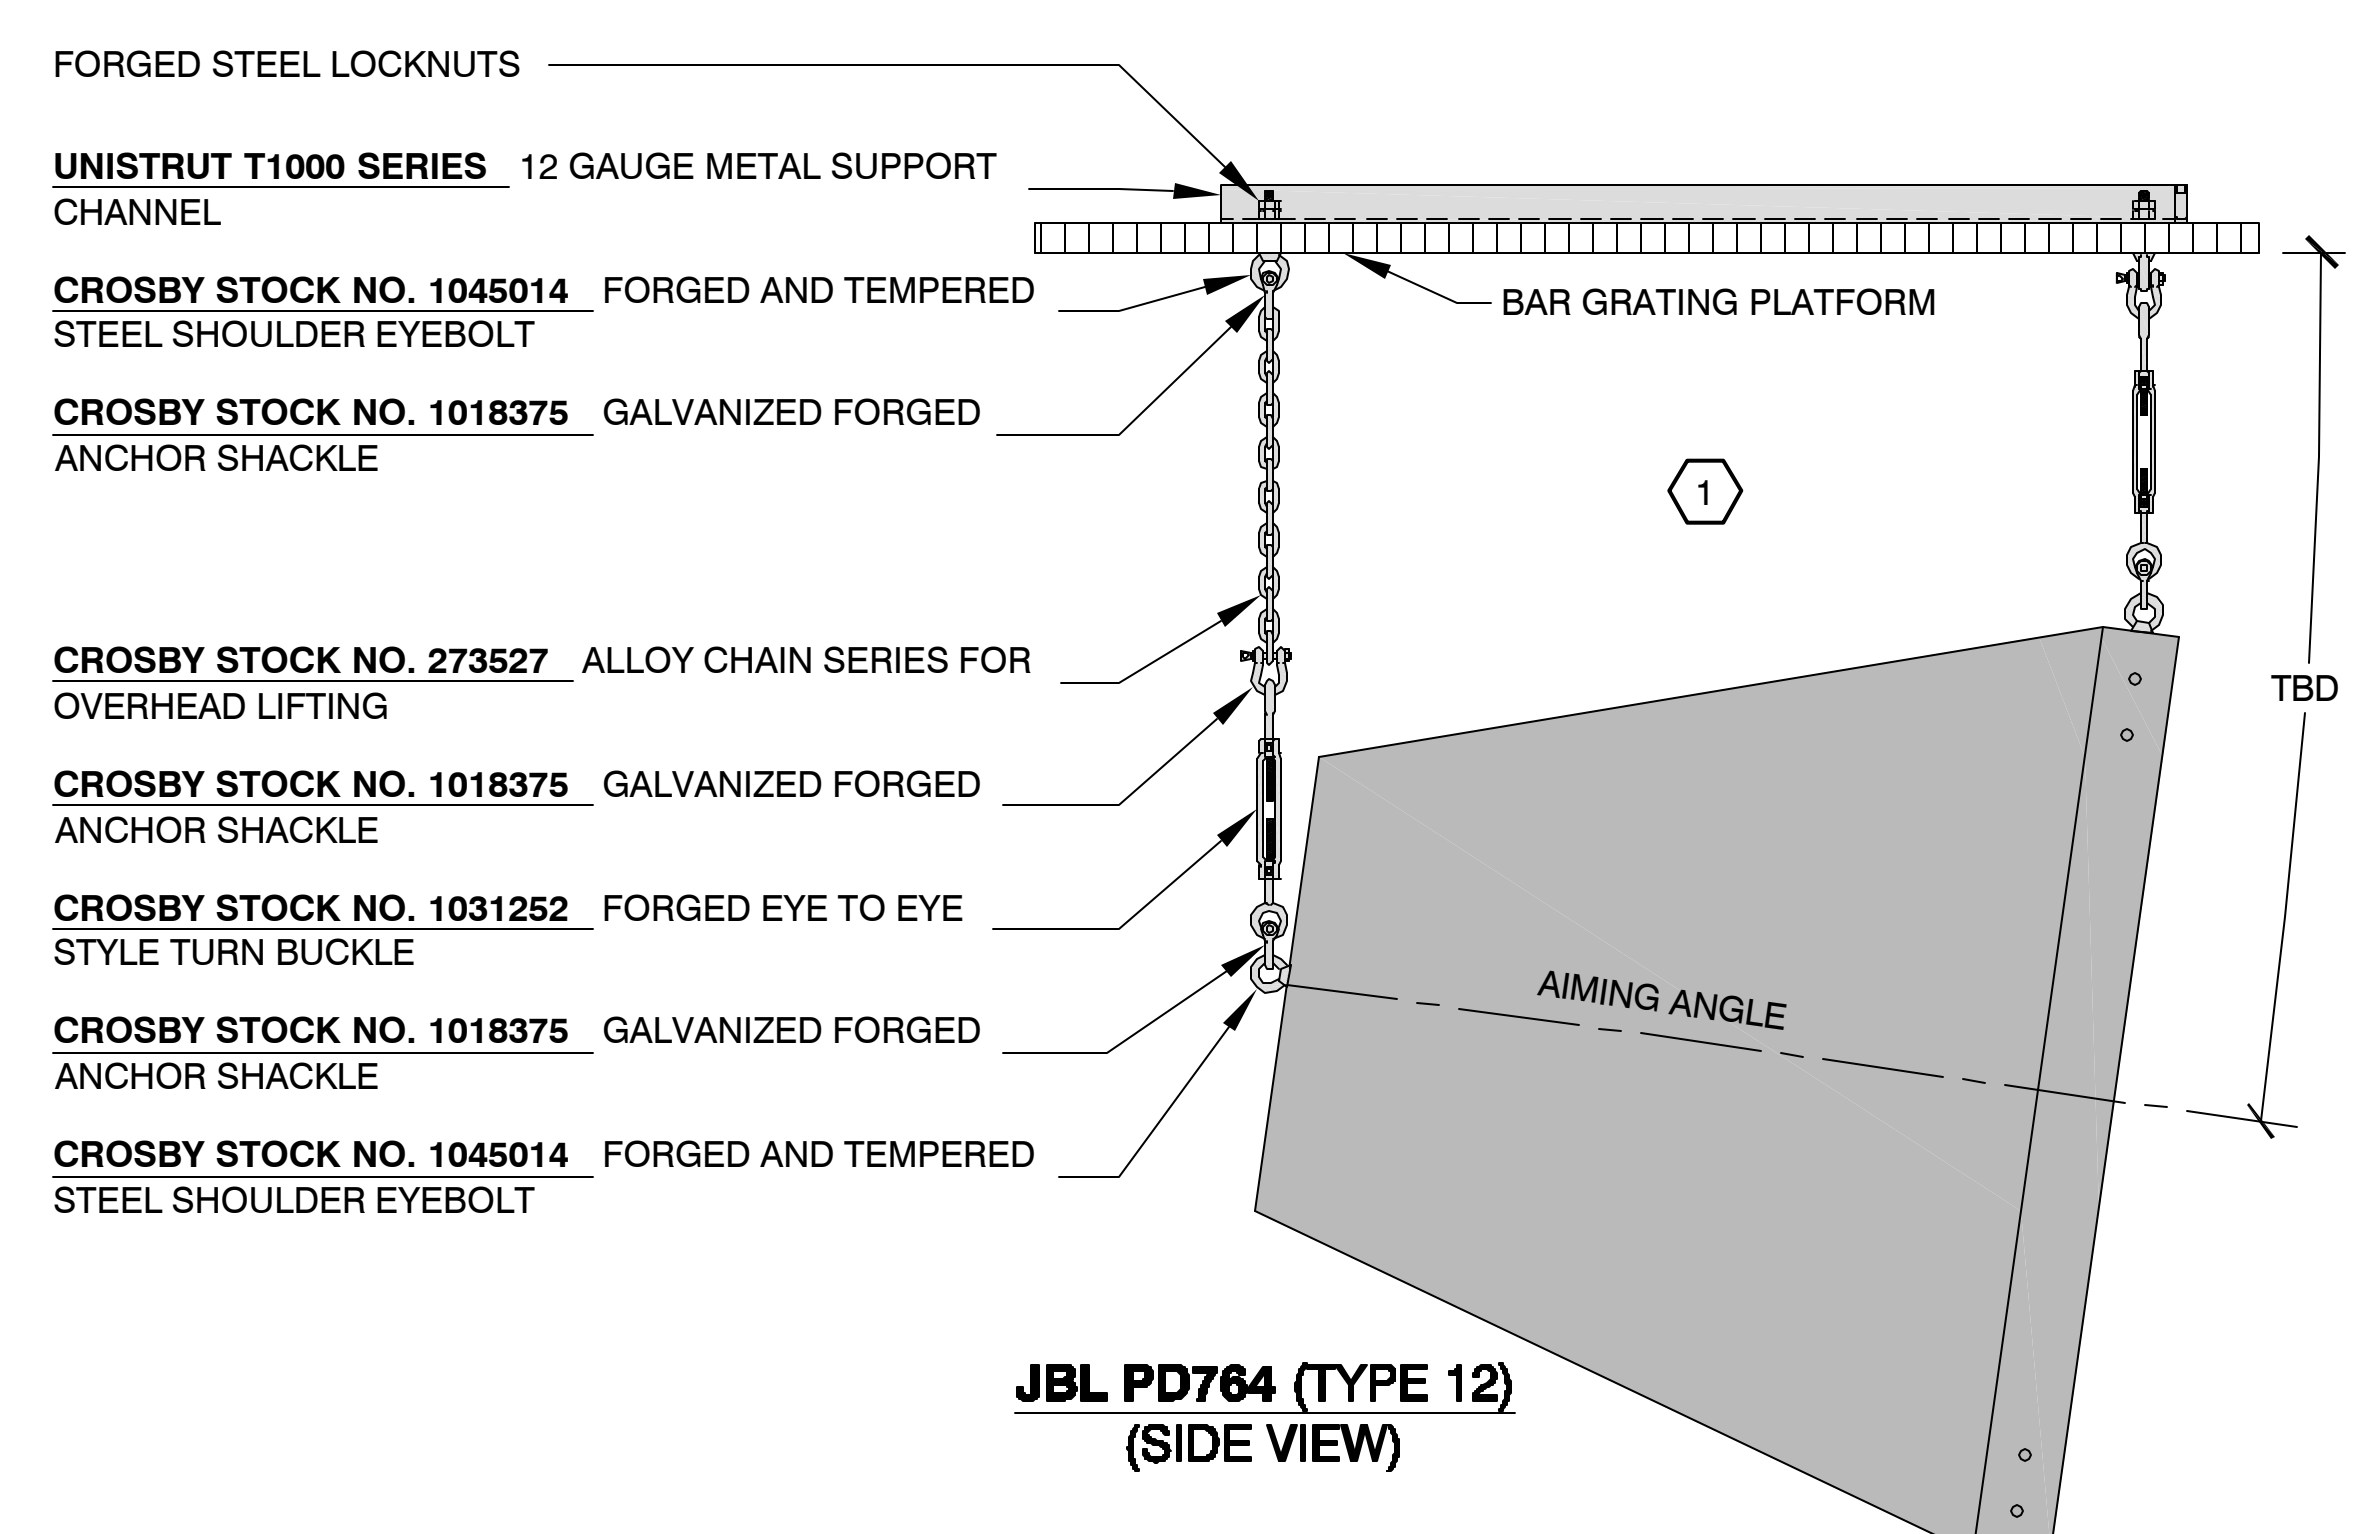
FORGED STEEL LOCKNUTS

UNISTRUT T1000 SERIES 12 GAUGE METAL SUPPORT CHANNEL

CROSBY STOCK NO. 1045014 FORGED AND TEMPERED STEEL SHOULDER EYEBOLT

BAR GRATING PLATFORM

CROSBY STOCK NO. 1018375 GALVANIZED FORGED ANCHOR SHACKLE

1

CROSBY STOCK NO. 273527 ALLOY CHAIN SERIES FOR OVERHEAD LIFTING

TBD

CROSBY STOCK NO. 1018375 GALVANIZED FORGED ANCHOR SHACKLE

CROSBY STOCK NO. 1031252 FORGED EYE TO EYE STYLE TURN BUCKLE

AIMING ANGLE

CROSBY STOCK NO. 1018375 GALVANIZED FORGED ANCHOR SHACKLE

CROSBY STOCK NO. 1045014 FORGED AND TEMPERED STEEL SHOULDER EYEBOLT

JBL PD764 (TYPE 12)
(SIDE VIEW)